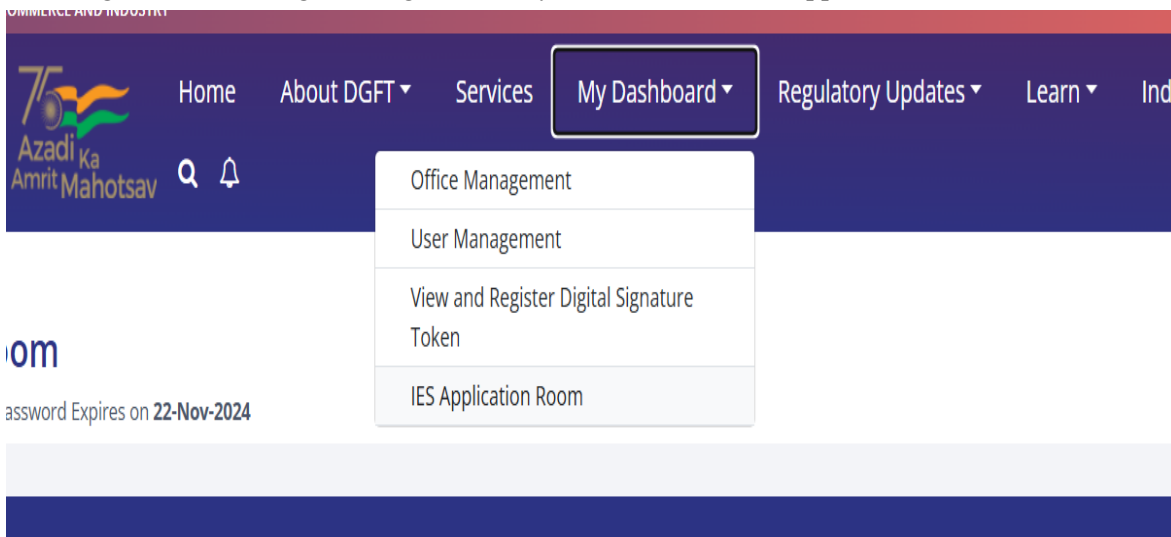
OMMERCE AND INDUSTRY

75 Azadi Ka Amrit Mahotsav

Home About DGFT ▾ Services My Dashboard ▾ Regulatory Updates ▾ Learn ▾ Ind

Office Management
User Management
View and Register Digital Signature Token
IES Application Room

om

assword Expires on **22-Nov-2024**